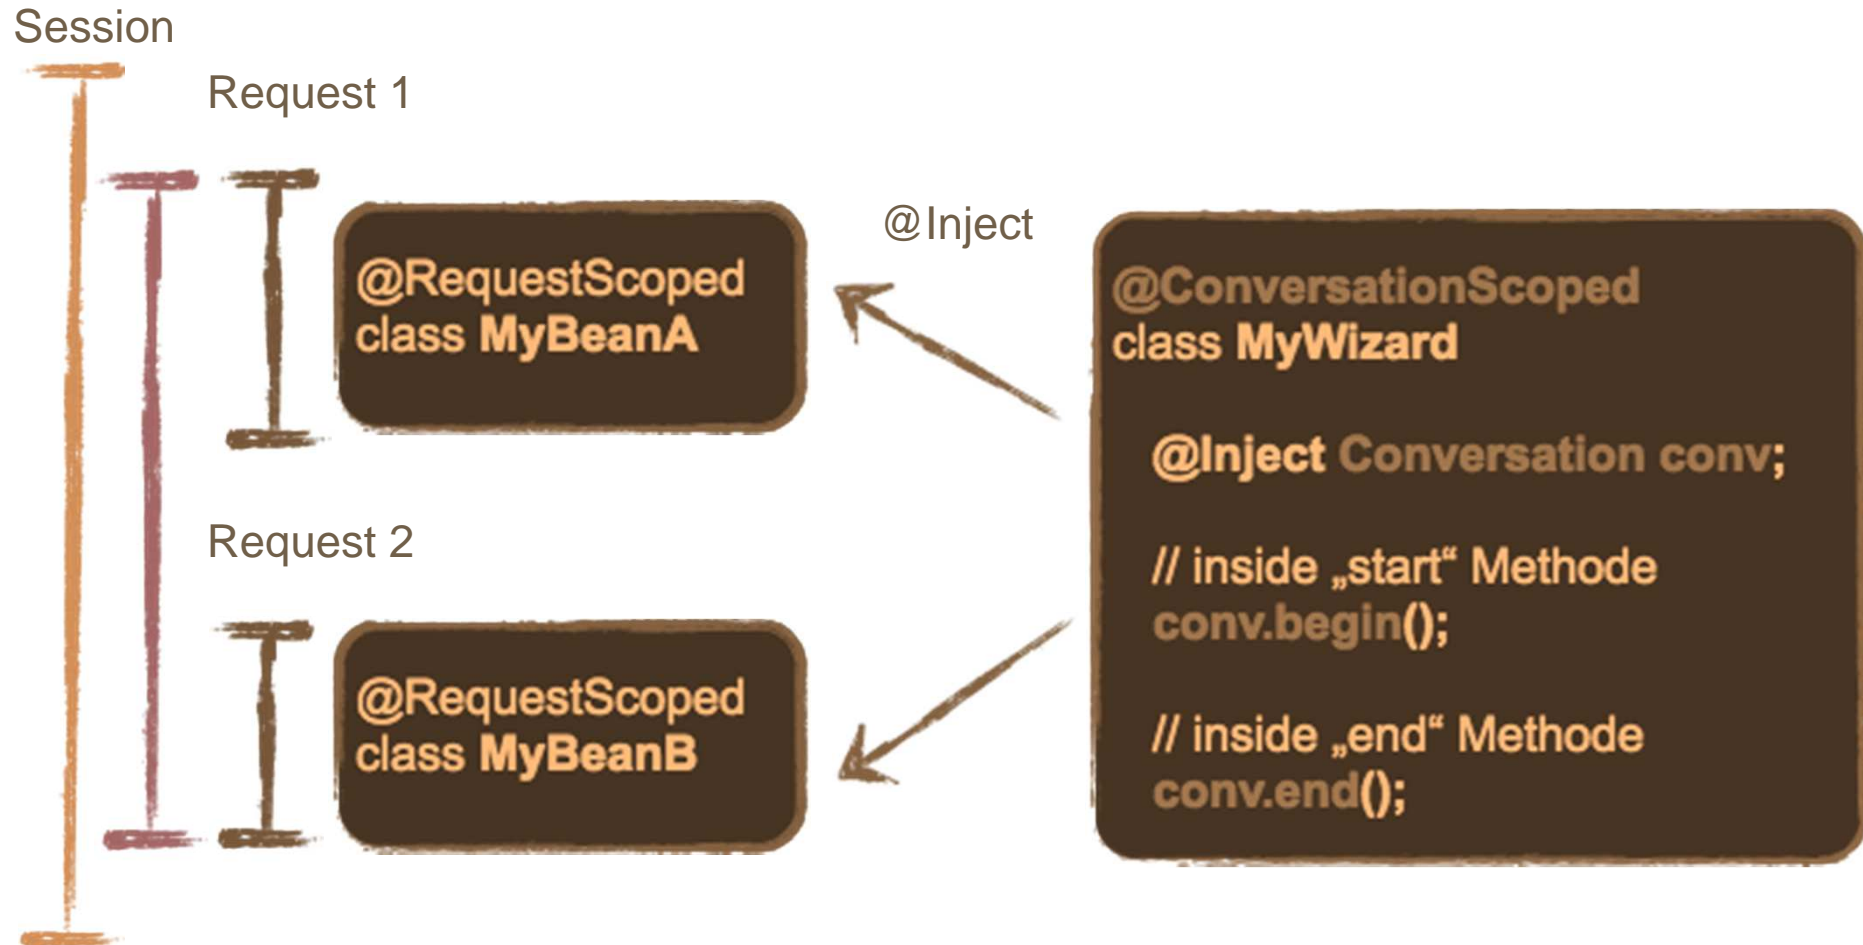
Session

Request 1

@RequestScoped
class MyBeanA

@Inject

@ConversationScoped
class MyWizard

@Inject Conversation conv;

// inside „start“ Methode
conv.begin();

// inside „end“ Methode
conv.end();

Request 2

@RequestScoped
class MyBeanB